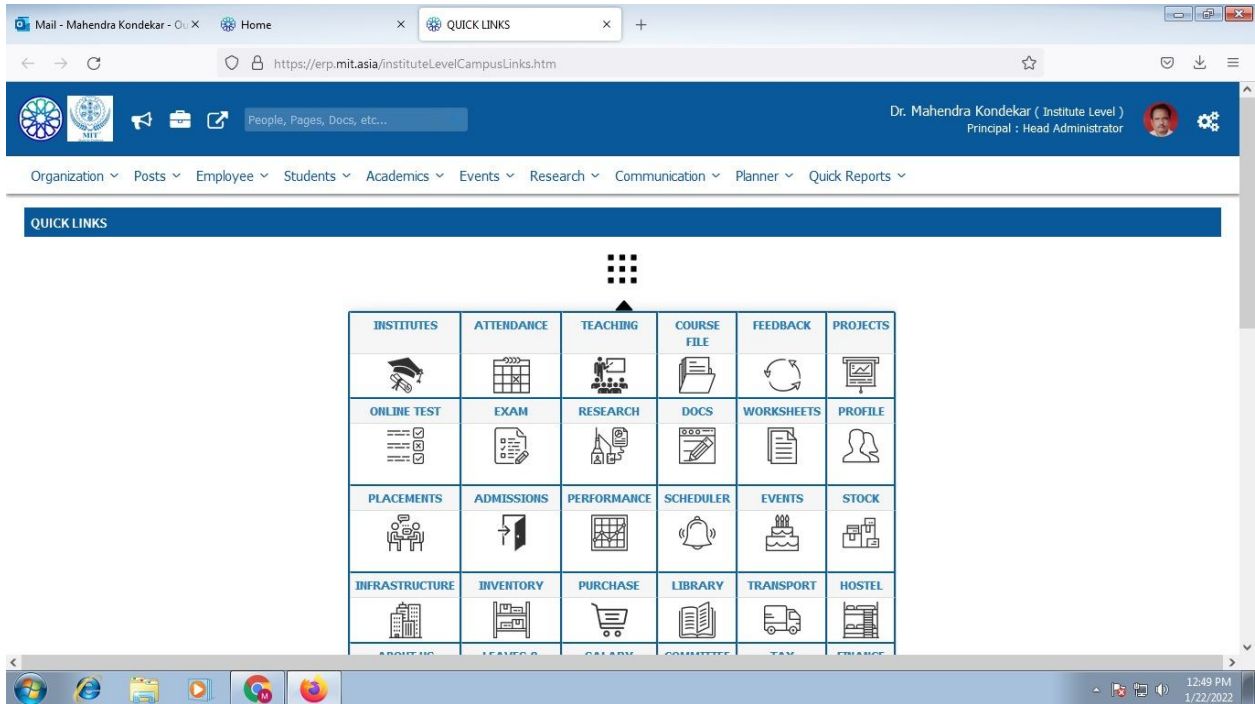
Mail - Mahendra Kondekar - Ou ×   Home ×   QUICK LINKS ×   +

https://erp.mit.asia/instituteLevelCampusLinks.htm

MIT

People, Pages, Docs, etc...

Dr. Mahendra Kondekar ( Institute Level )
Principal : Head Administrator

Organization ˅ Posts ˅ Employee ˅ Students ˅ Academics ˅ Events ˅ Research ˅ Communication ˅ Planner ˅ Quick Reports ˅

QUICK LINKS

| INSTITUTES | ATTENDANCE | TEACHING | COURSE FILE | FEEDBACK | PROJECTS |
|---|---|---|---|---|---|
| ONLINE TEST | EXAM | RESEARCH | DOCS | WORKSHEETS | PROFILE |
| PLACEMENTS | ADMISSIONS | PERFORMANCE | SCHEDULER | EVENTS | STOCK |
| INFRASTRUCTURE | INVENTORY | PURCHASE | LIBRARY | TRANSPORT | HOSTEL |
| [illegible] | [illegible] | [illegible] | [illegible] | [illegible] | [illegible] |

12:49 PM
1/22/2022